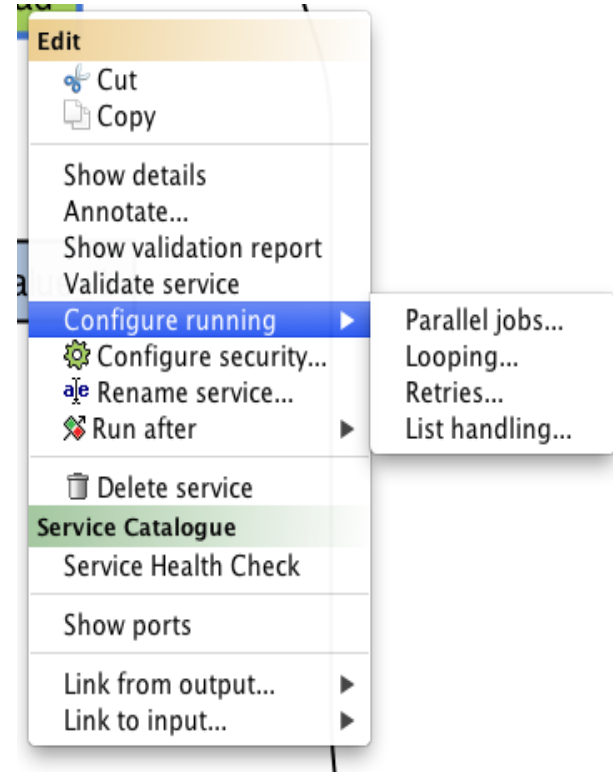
Edit
Cut
Copy

Show details
Annotate...
Show validation report
Validate service
Configure running
Configure security...
Rename service...
Run after

Delete service
Service Catalogue
Service Health Check

Show ports

Link from output...
Link to input...

Parallel jobs...
Looping...
Retries...
List handling...